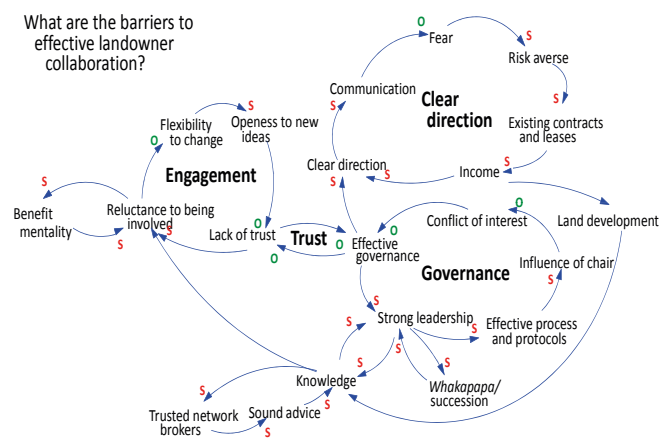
What are the barriers to effective landowner collaboration?

Fear
o
Risk averse
s
Communication
s
Clear direction
s
Existing contracts and leases
s
Flexibility to change
o
s
Openess to new ideas
Engagement
Clear direction
s
Income
s
Land development
s
Benefit mentality
s
Reluctance to being involved
s
o
Lack of trust
Trust
o
o
Effective governance
o
Conflict of interest
o
Governance
Influence of chair
s
Strong leadership
s
s
Effective process and protocols
s
s
s
s
Knowledge
s
Whakapapa/ succession
s
Trusted network brokers
Sound advice
s